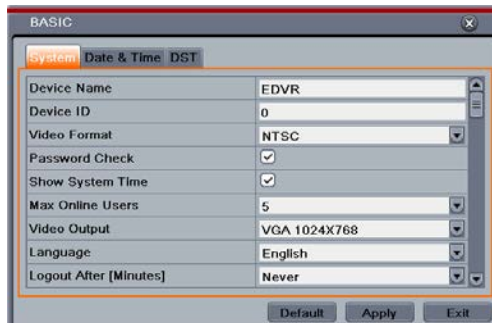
BASIC

System Date & Time DST

| Device Name | EDVR |
|---|---|
| Device ID | 0 |
| Video Format | NTSC |
| Password Check | ☑ |
| Show System Time | ☑ |
| Max Online Users | 5 |
| Video Output | VGA 1024X768 |
| Language | English |
| Logout After [Minutes] | Never |

Default Apply Exit